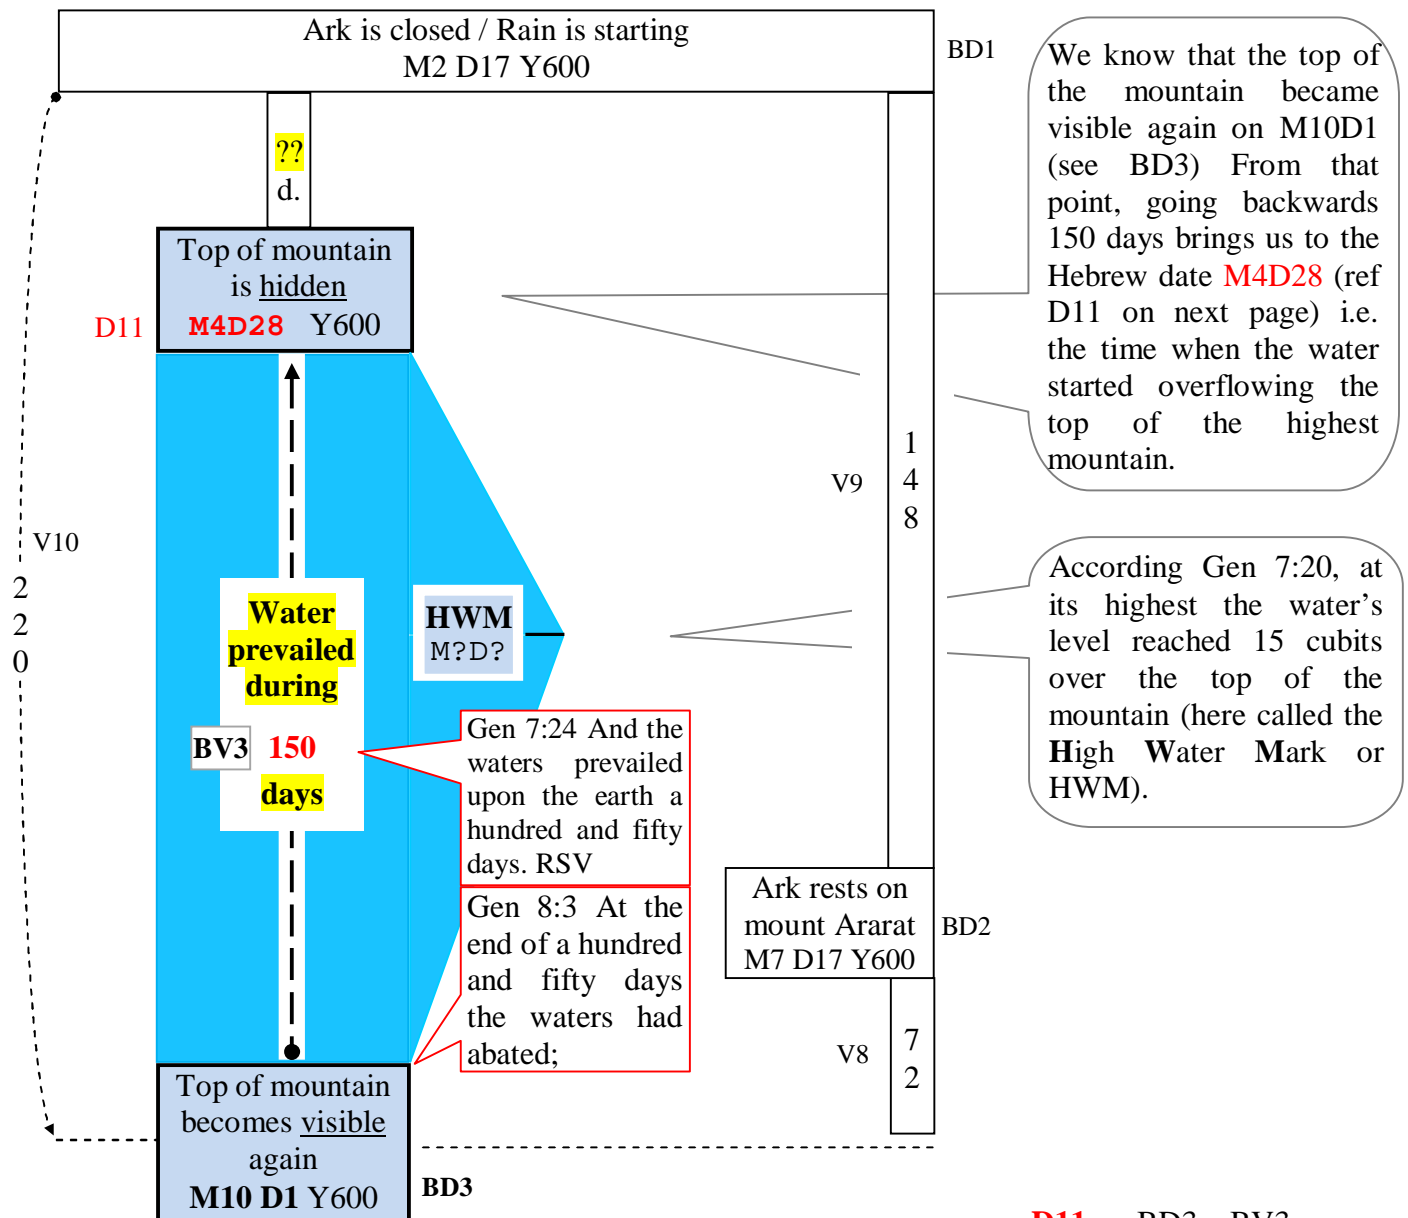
Ark is closed / Rain is starting
M2 D17 Y600

BD1

We know that the top of the mountain became visible again on M10D1 (see BD3) From that point, going backwards 150 days brings us to the Hebrew date M4D28 (ref D11 on next page) i.e. the time when the water started overflowing the top of the highest mountain.

??
d.

Top of mountain is hidden
D11 M4D28 Y600

V9

1
4
8

V10

2
2
0

Water prevailed during
BV3 150 days

HWM
M?D?

According Gen 7:20, at its highest the water's level reached 15 cubits over the top of the mountain (here called the High Water Mark or HWM).

Gen 7:24 And the waters prevailed upon the earth a hundred and fifty days. RSV

Gen 8:3 At the end of a hundred and fifty days the waters had abated;

Ark rests on mount Ararat
M7 D17 Y600

BD2

V8

7
2

Top of mountain becomes visible again
M10 D1 Y600

BD3

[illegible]